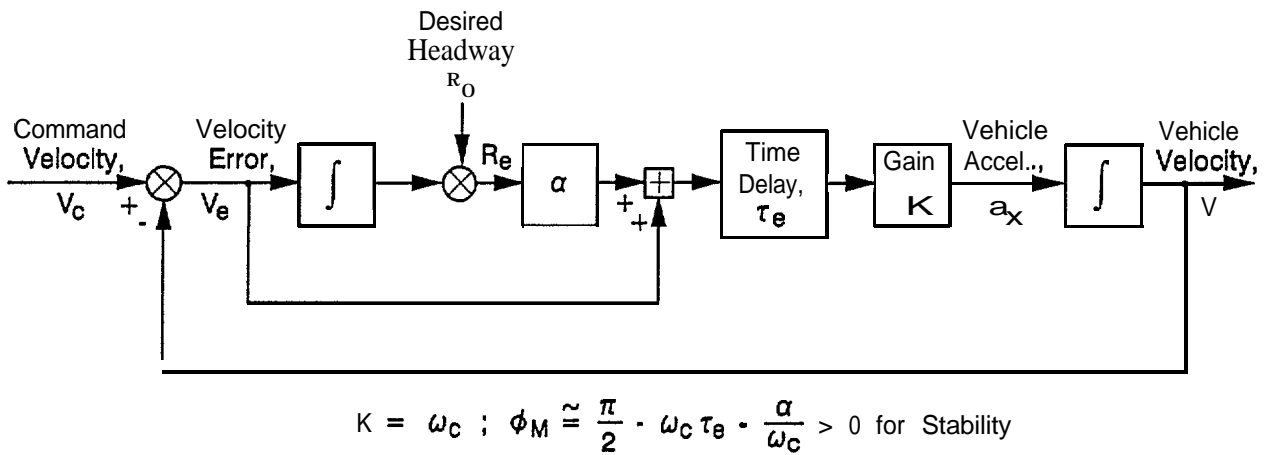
Desired Headway $R_O$

Command Velocity, $V_c$

$+$ $-$

Velocity Error, $V_e$

$\int$

$R_e$

$\alpha$

$+$ $+$

Time Delay, $\tau_e$

Gain $K$

Vehicle Accel., $a_x$

$\int$

Vehicle Velocity, V

$K = \omega_c$ ; $\phi_M \cong \frac{\pi}{2} - \omega_c \tau_e - \frac{\alpha}{\omega_c} > 0$ for Stability